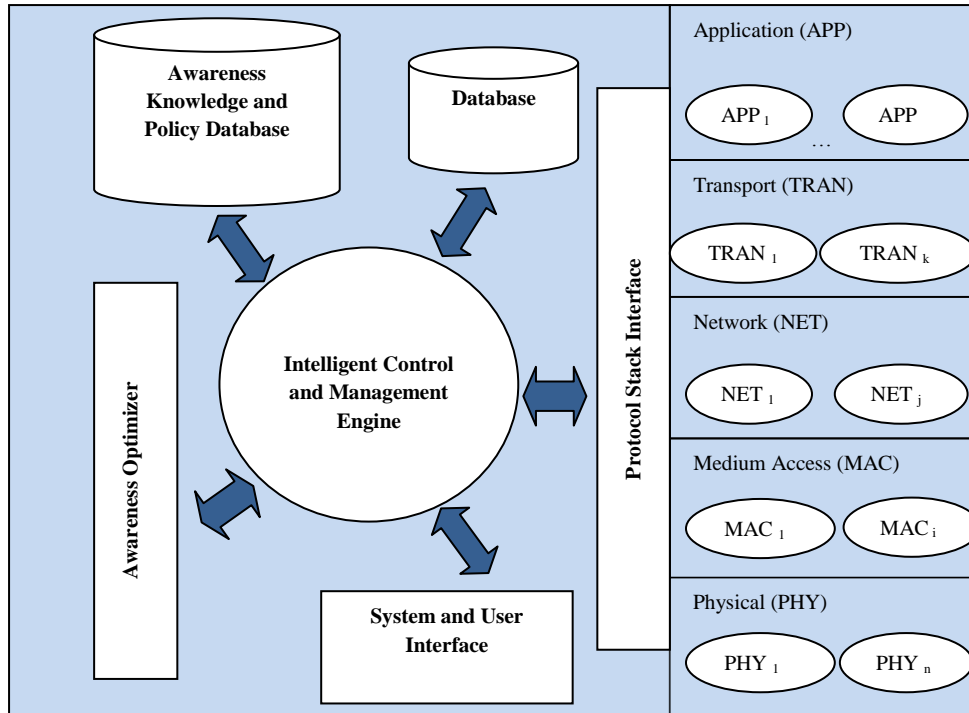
Awareness Knowledge and Policy Database

Database

Awareness Optimizer

Intelligent Control and Management Engine

Protocol Stack Interface

System and User Interface

Application (APP)

$APP_1$

APP

…

Transport (TRAN)

$TRAN_1$

$TRAN_k$

Network (NET)

$NET_1$

$NET_j$

Medium Access (MAC)

$MAC_1$

$MAC_i$

Physical (PHY)

$PHY_1$

$PHY_n$